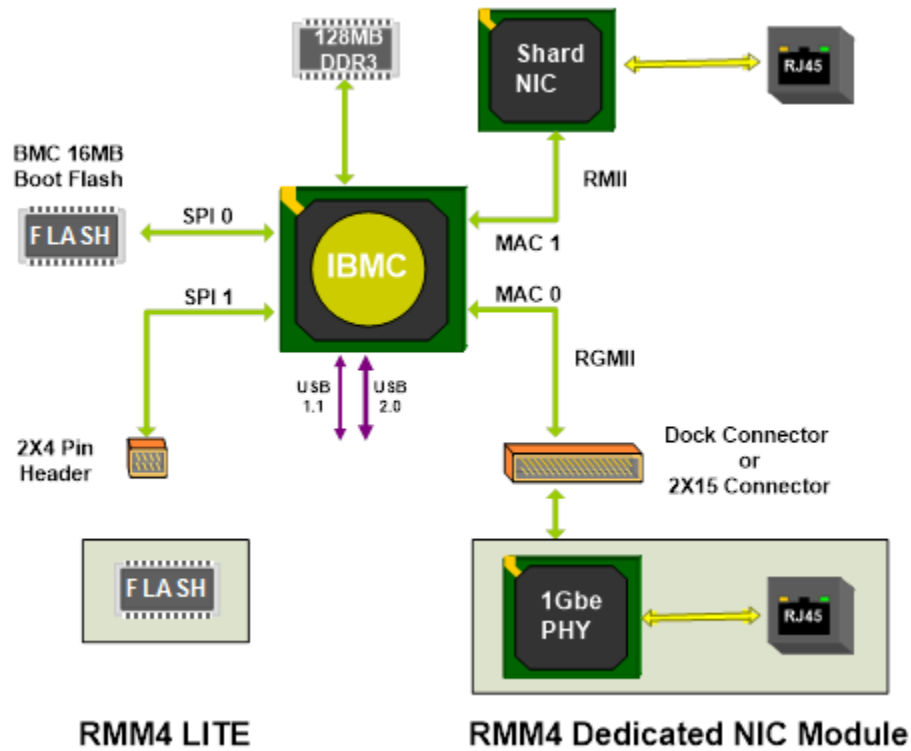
128MB
DDR3

Shard
NIC

RJ45

BMC 16MB
Boot Flash

FLASH

SPI 0

IBMC

RMII

MAC 1

SPI 1

MAC 0

RGMII

USB
1.1

USB
2.0

2X4 Pin
Header

Dock Connector
or
2X15 Connector

FLASH

1Gbe
PHY

RJ45

RMM4 LITE

RMM4 Dedicated NIC Module